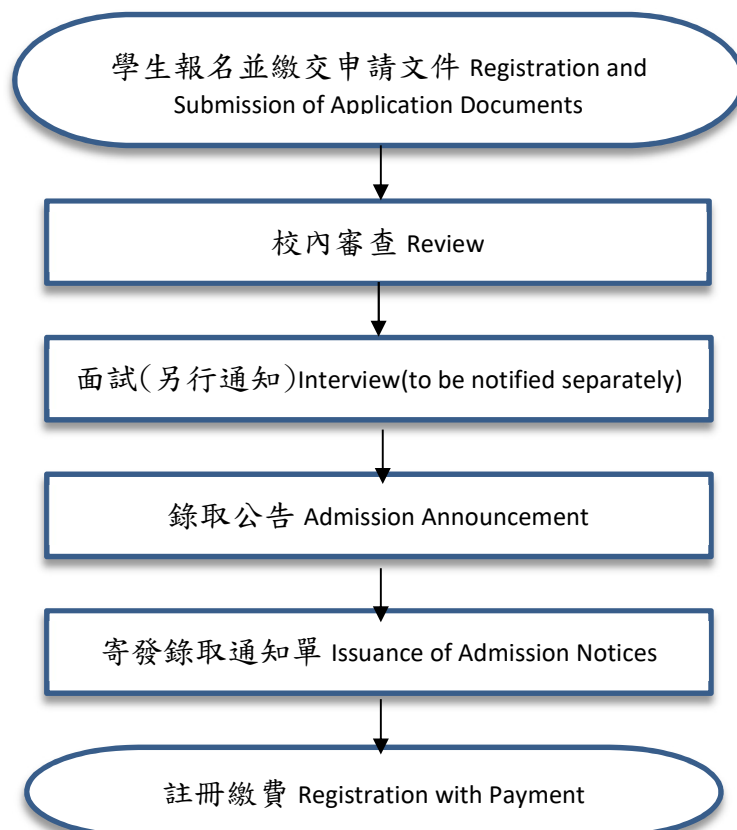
學生報名並繳交申請文件 Registration and Submission of Application Documents

校內審查 Review

面試(另行通知)Interview(to be notified separately)

錄取公告 Admission Announcement

寄發錄取通知單 Issuance of Admission Notices

註冊繳費 Registration with Payment